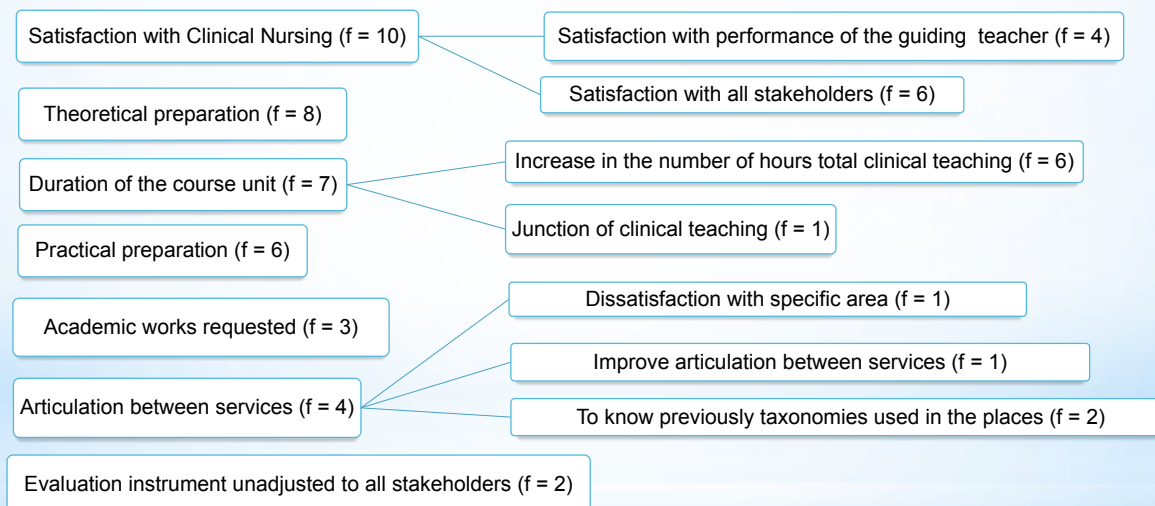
Satisfaction with Clinical Nursing (f = 10)

Satisfaction with performance of the guiding teacher (f = 4)

Satisfaction with all stakeholders (f = 6)

Theoretical preparation (f = 8)

Duration of the course unit (f = 7)

Increase in the number of hours total clinical teaching (f = 6)

Junction of clinical teaching (f = 1)

Practical preparation (f = 6)

Academic works requested (f = 3)

Dissatisfaction with specific area (f = 1)

Improve articulation between services (f = 1)

Articulation between services (f = 4)

To know previously taxonomies used in the places (f = 2)

Evaluation instrument unadjusted to all stakeholders (f = 2)